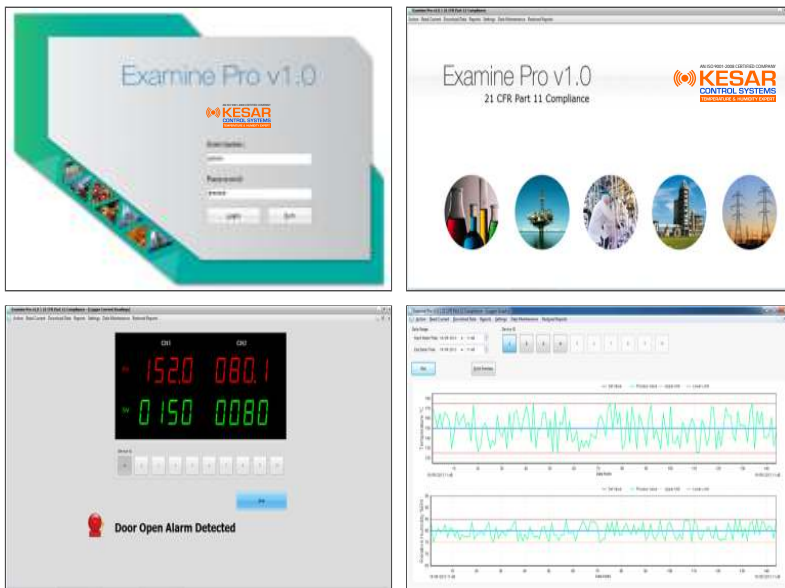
Examine Pro v1.0

KESAR
CONTROL SYSTEMS
TEMPERATURE & HUMIDITY EXPERT

Enter Username
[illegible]

Password
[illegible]

Login

Exit

Examine Pro v1.0
21 CFR Part 11 Compliance

AN ISO 9001:2008 CERTIFIED COMPANY
KESAR
CONTROL SYSTEMS
TEMPERATURE & HUMIDITY EXPERT

CH1 CH2
PV 152.0 080.1
SV 0150 0080

Door Open Alarm Detected